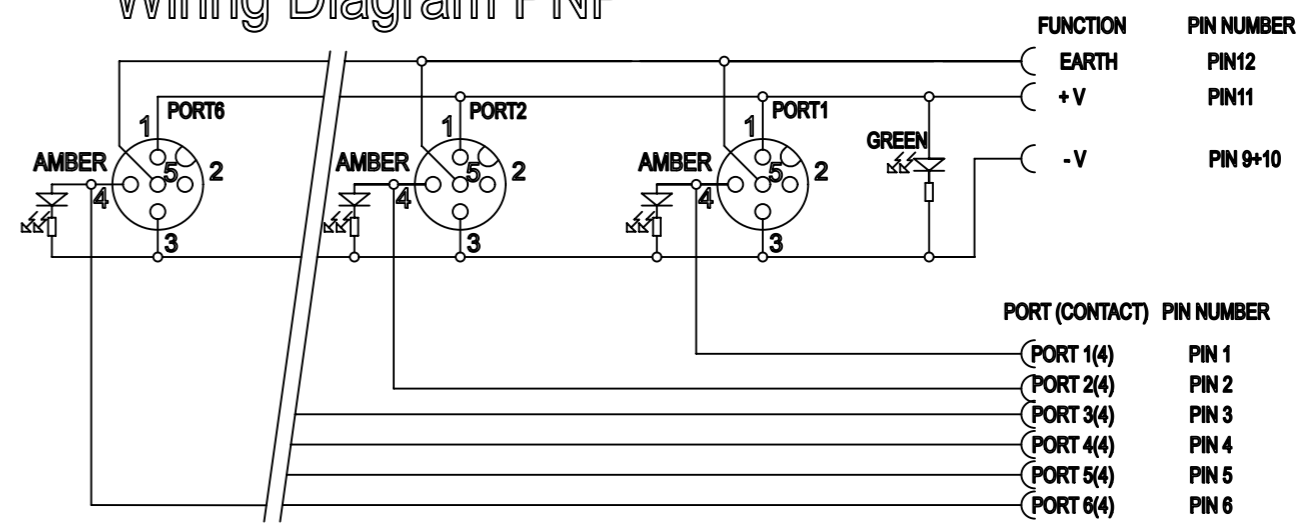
Wiring Diagram PNP

| FUNCTION | PIN NUMBER |
|---|---|
| EARTH | PIN12 |
| + V | PIN11 |
| - V | PIN 9+10 |

PORT6
1
AMBER
5
2
4
3

PORT2
1
AMBER
5
2
4
3

PORT1
1
AMBER
5
2
4
3

GREEN

| PORT (CONTACT) | PIN NUMBER |
|---|---|
| PORT 1(4) | PIN 1 |
| PORT 2(4) | PIN 2 |
| PORT 3(4) | PIN 3 |
| PORT 4(4) | PIN 4 |
| PORT 5(4) | PIN 5 |
| PORT 6(4) | PIN 6 |